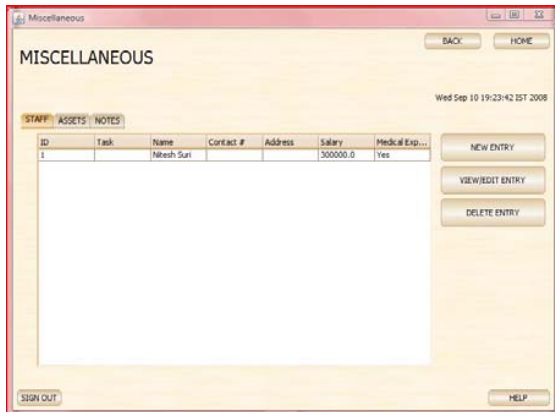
Miscellaneous

BACK HOME

MISCELLANEOUS

Wed Sep 10 19:23:42 IST 2008

STAFF ASSETS NOTES

| ID | Task | Name | Contact # | Address | Salary | Medical Exp... |
|---|---|---|---|---|---|---|
| 1 | | Nitesh Suri | | | 300000.0 | Yes |

NEW ENTRY

VIEW/EDIT ENTRY

DELETE ENTRY

SIGN OUT

HELP